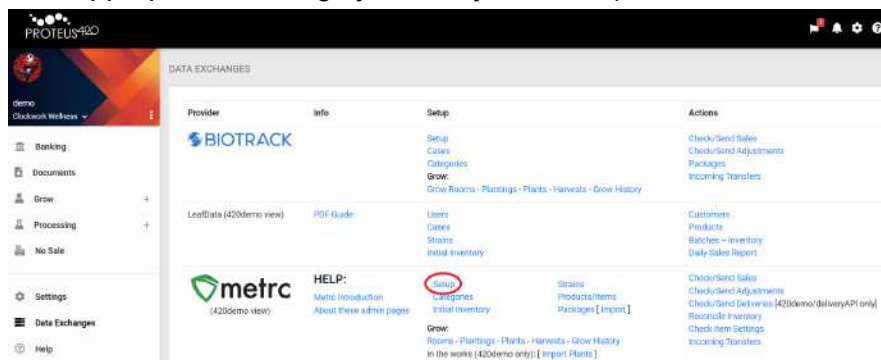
PROTEUS420

demo
Clockwork Wellness

Banking
Documents
Grow
Processing
No Sale
Settings
Data Exchanges
Help

DATA EXCHANGES

| Provider | Info | Setup | Actions |
|---|---|---|---|
| BIOTRACK | | Setup<br>Cases<br>Categories<br>Grow:<br>Grow Rooms - Plantings - Plants - Harvests - Grow History | Check/Send Sales<br>Check/Send Adjustments<br>Packages<br>Incoming Transfers |
| LeafData (420demo view) | PDF Guide | Users<br>Cases<br>Strains<br>Initial Inventory | Customers<br>Products<br>Batches – Inventory<br>Daily Sales Report |
| metrc<br>(420demo view) | HELP:<br>Metrc Introduction<br>About these admin pages | Setup<br>Categories<br>Initial Inventory<br>Strains<br>Products/Items<br>Packages [ Import ]<br>Grow:<br>Rooms - Plantings - Plants - Harvests - Grow History<br>In the works (420demo only): [ Import Plants ] | Check/Send Sales<br>Check/Send Adjustments<br>Check/Send Deliveries [420demo/deliveryAPI only]<br>Reconcile Inventory<br>Check Item Settings<br>Incoming Transfers |